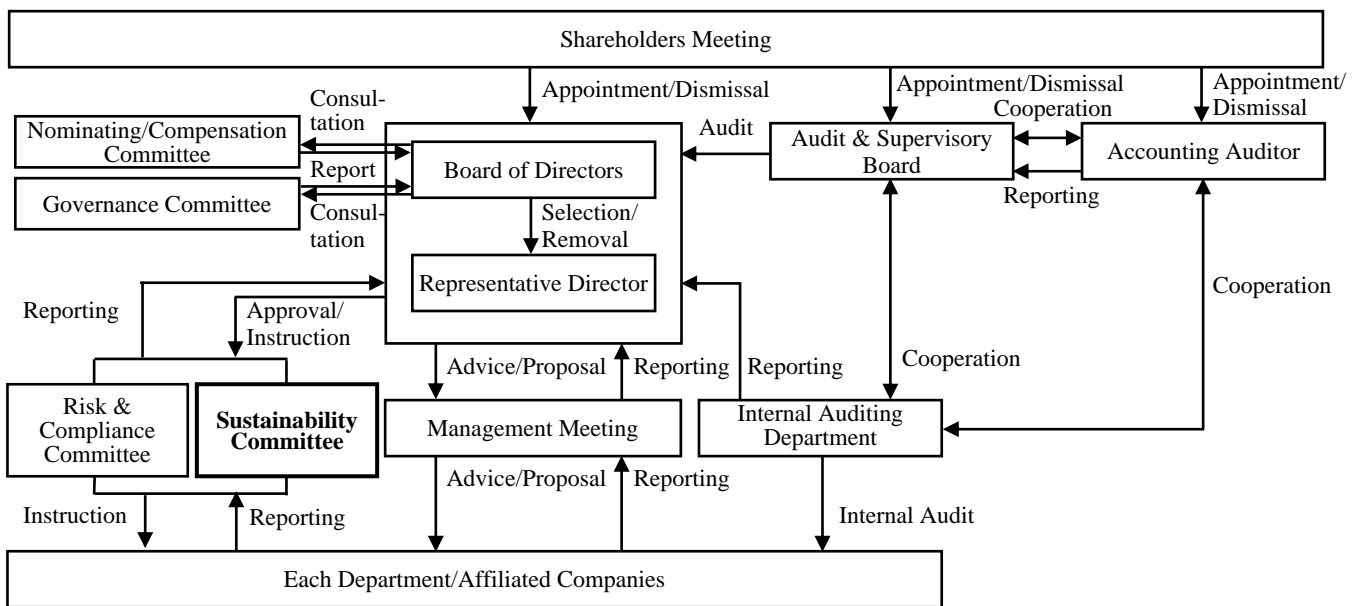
Shareholders Meeting

Appointment/Dismissal

Appointment/Dismissal

Appointment/Dismissal

Cooperation

Consultation

Nominating/Compensation Committee

Report

Governance Committee

Consultation

Board of Directors

Selection/Removal

Representative Director

Audit

Audit & Supervisory Board

Accounting Auditor

Reporting

Reporting

Approval/Instruction

Cooperation

Cooperation

Advice/Proposal

Reporting

Reporting

Risk & Compliance Committee

**Sustainability Committee**

Management Meeting

Internal Auditing Department

Advice/Proposal

Reporting

Instruction

Reporting

Internal Audit

Each Department/Affiliated Companies